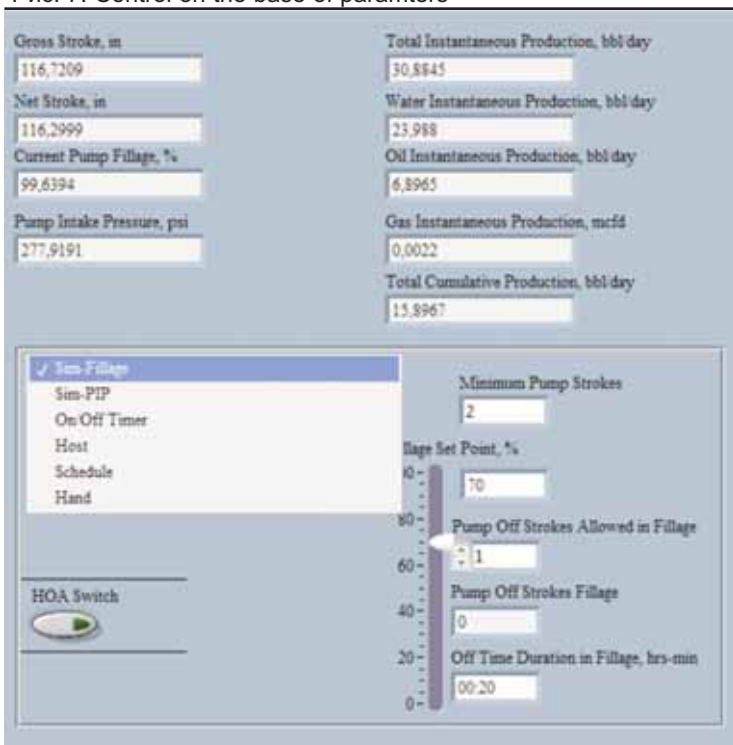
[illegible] Control on the base of parameters

Gross Stroke, in
116,7209

Net Stroke, in
116,2999

Current Pump Fillage, %
99,6394

Pump Intake Pressure, psi
277,9191

Total Instantaneous Production, bbl/day
30,8845

Water Instantaneous Production, bbl/day
23,988

Oil Instantaneous Production, bbl/day
6,8965

Gas Instantaneous Production, mcfd
0,0022

Total Cumulative Production, bbl/day
15,8967

✓ Sim-Fillage
Sim-PIP
On/Off Timer
Host
Schedule
Hand

HOA Switch

Minimum Pump Strokes
2

llage Set Point, %
70

Pump Off Strokes Allowed in Fillage
1

Pump Off Strokes Fillage
0

Off Time Duration in Fillage, hrs-min
00:20

80
60
40
20
0